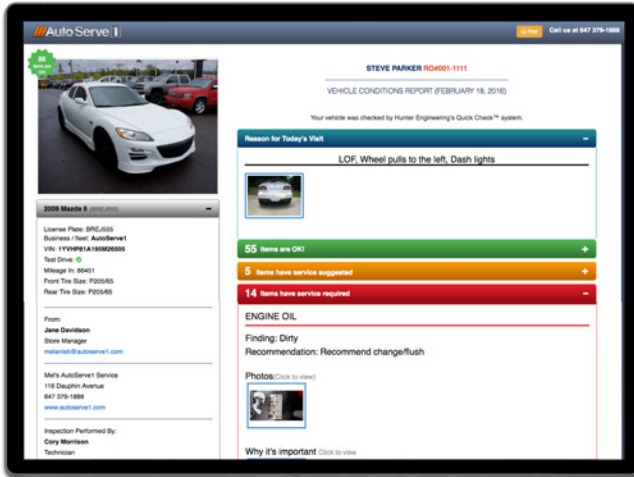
AutoServe1

Print

Call us at 647 379-1888

55 items are OK

2009 Mazda 6 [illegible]

License Plate: BREJ555
Business / fleet: AutoServe1
VIN: 1YVHP81A195M26505
Test Drive:
Mileage In: 86451
Front Tire Size: P205/65
Rear Tire Size: P205/65

From:
Jane Davidson
Store Manager
melanieb@autoserve1.com

Mel's AutoServe1 Service
116 Dauphin Avenue
647 379-1888
www.autoserve1.com

Inspection Performed By:
Cory Morrison
Technician

STEVE PARKER RO#001-1111

VEHICLE CONDITIONS REPORT (FEBRUARY 18, 2016)

Your vehicle was checked by Hunter Engineering's Quick Check™ system.

Reason for Today's Visit

LOF, Wheel pulls to the left, Dash lights

55 Items are OK!

5 Items have service suggested

14 Items have service required

ENGINE OIL

Finding: Dirty
Recommendation: Recommend change/flush

Photos (Click to view)

Why it's important Click to view